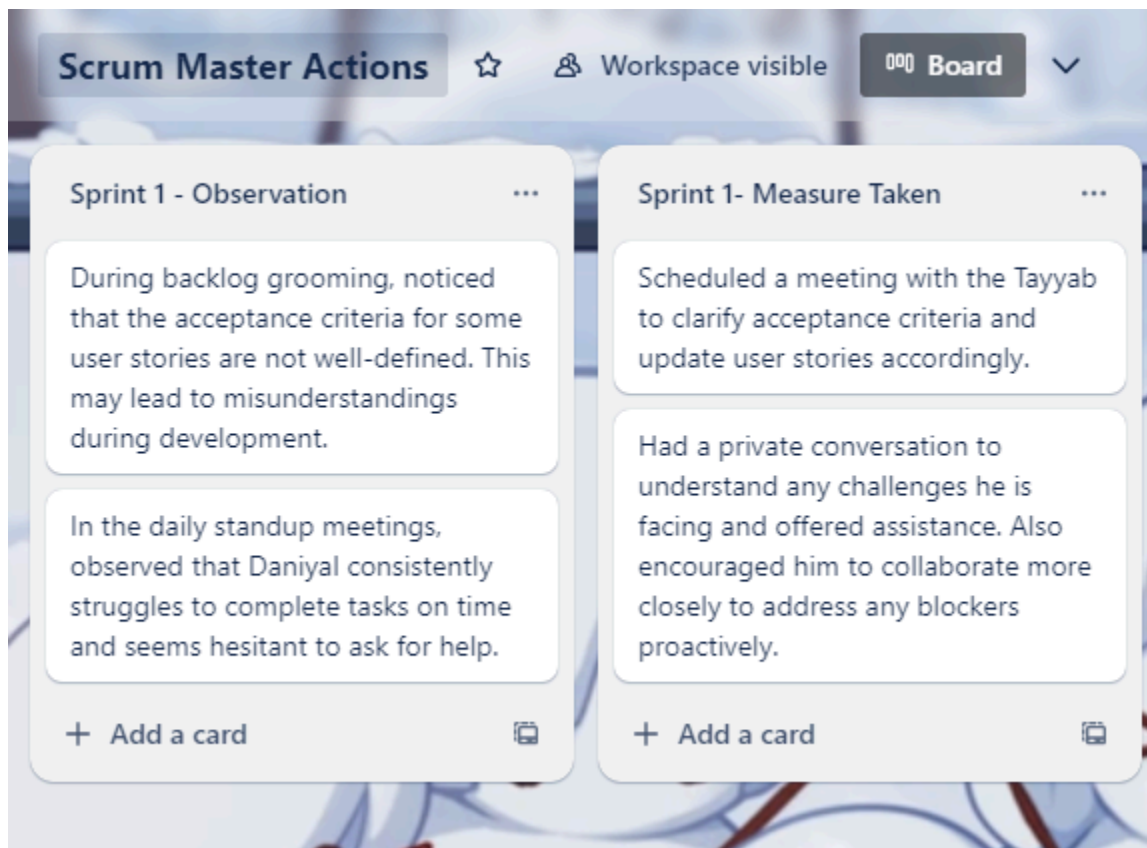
Scrum Master Actions ☆ Workspace visible Board

Sprint 1 - Observation ...

During backlog grooming, noticed that the acceptance criteria for some user stories are not well-defined. This may lead to misunderstandings during development.

In the daily standup meetings, observed that Daniyal consistently struggles to complete tasks on time and seems hesitant to ask for help.

+ Add a card

Sprint 1- Measure Taken ...

Scheduled a meeting with the Tayyab to clarify acceptance criteria and update user stories accordingly.

Had a private conversation to understand any challenges he is facing and offered assistance. Also encouraged him to collaborate more closely to address any blockers proactively.

+ Add a card